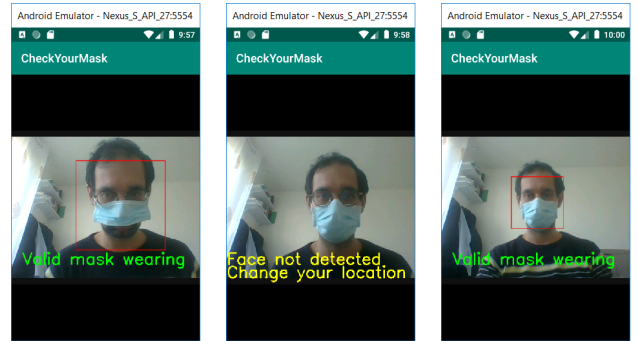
Android Emulator - Nexus_S_API_27:5554
9:57
CheckYourMask
Valid mask wearing

Android Emulator - Nexus_S_API_27:5554
9:58
CheckYourMask
Face not detected
Change your location

Android Emulator - Nexus_S_API_27:5554
10:00
CheckYourMask
Valid mask wearing